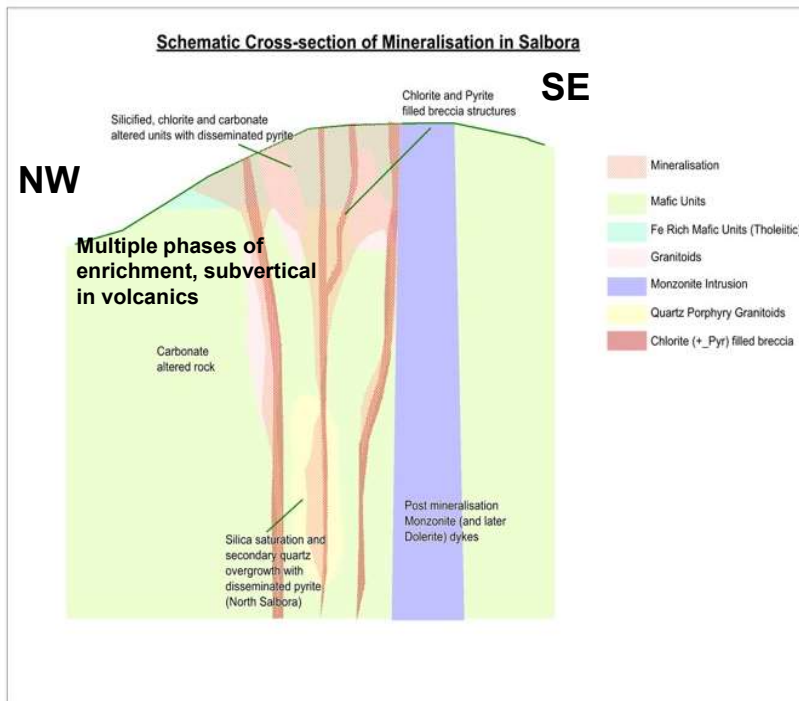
Schematic Cross-section of Mineralisation in Salbora

SE

NW

Silicified, chlorite and carbonate altered units with disseminated pyrite

Chlorite and Pyrite filled breccia structures

Multiple phases of enrichment, subvertical in volcanics

Carbonate altered rock

Silica saturation and secondary quartz overgrowth with disseminated pyrite (North Salbora)

Post mineralisation Monzonite (and later Dolerite) dykes

Mineralisation

Mafic Units

Fe Rich Mafic Units (Tholeiitic)

Granitoids

Monzonite Intrusion

Quartz Porphyry Granitoids

Chlorite (+_Pyr) filled breccia